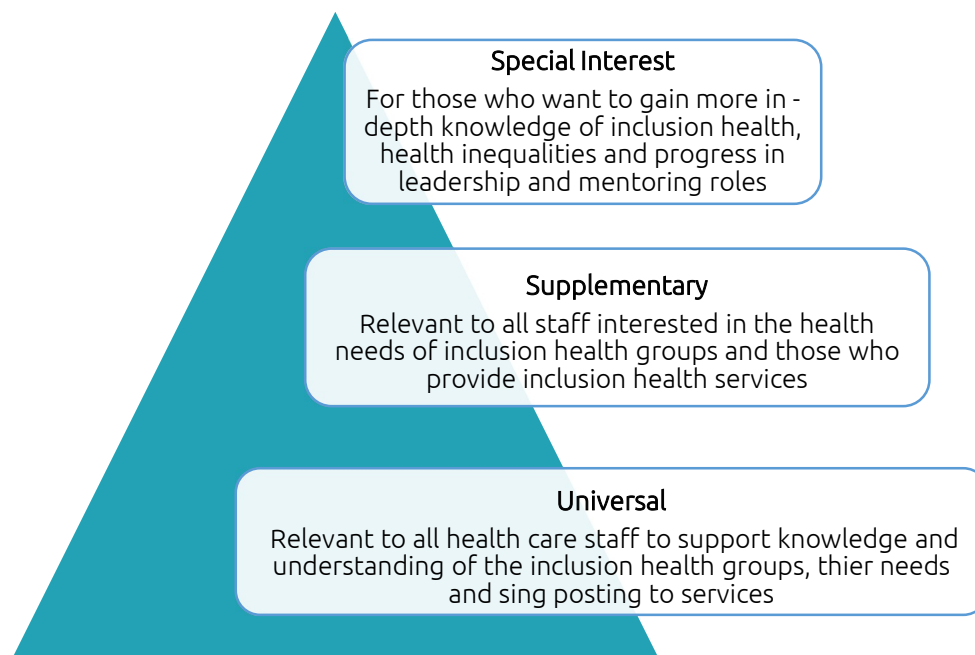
Special Interest

For those who want to gain more in - depth knowledge of inclusion health, health inequalities and progress in leadership and mentoring roles

Supplementary

Relevant to all staff interested in the health needs of inclusion health groups and those who provide inclusion health services

Universal

Relevant to all health care staff to support knowledge and understanding of the inclusion health groups, thier needs and sing posting to services